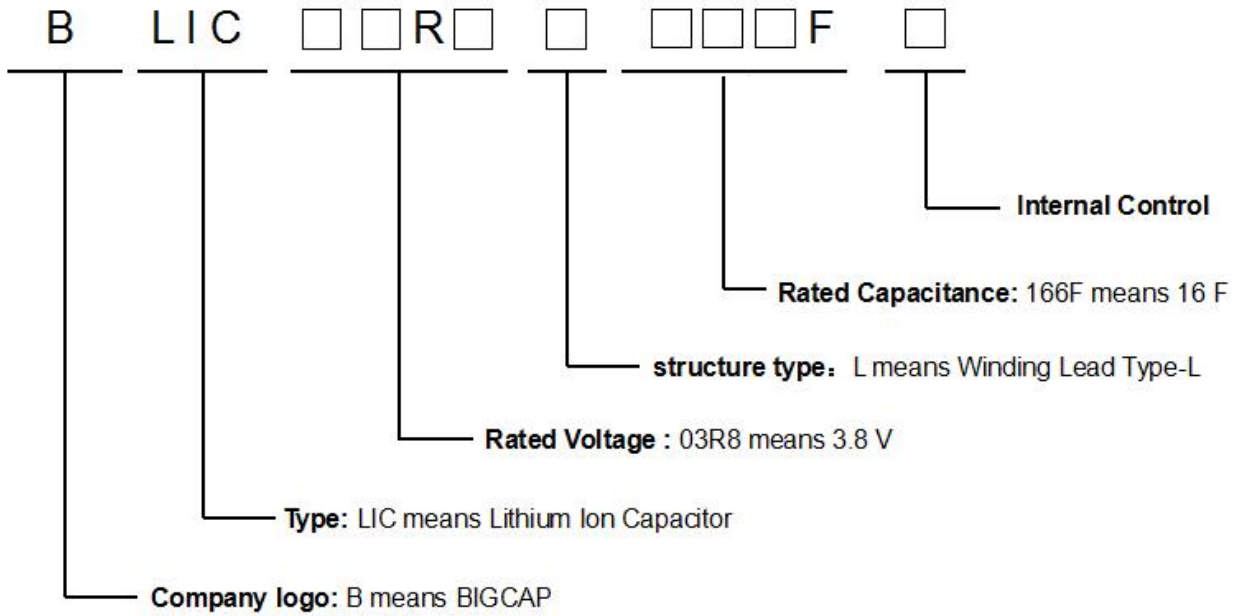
B LIC □□R□ □ □□□F □

Internal Control

Rated Capacitance: 166F means 16 F

structure type： L means Winding Lead Type-L

Rated Voltage : 03R8 means 3.8 V

Type: LIC means Lithium Ion Capacitor

Company logo: B means BIGCAP